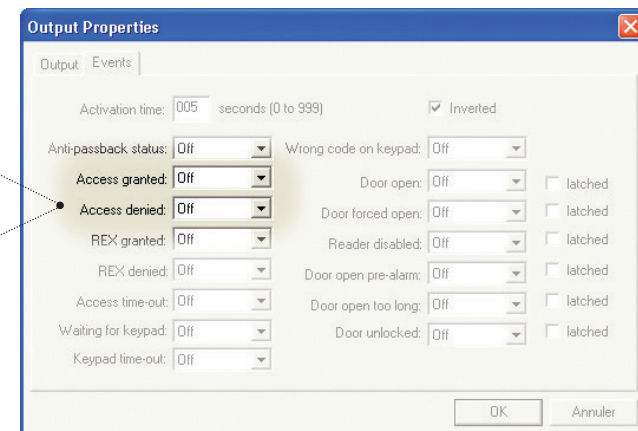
Output Properties

Output Events

Activation time: 005 seconds (0 to 999)

Inverted

Anti-passback status: Off

Wrong code on keypad: Off

Access granted: Off

Door open: Off

latched

Access denied: Off

Door forced open: Off

latched

REX granted: Off

Reader disabled: Off

latched

REX denied: Off

Door open pre-alarm: Off

latched

Access time-out: Off

Door open too long: Off

latched

Waiting for keypad: Off

Door unlocked: Off

latched

Keypad time-out: Off

OK

Annuler